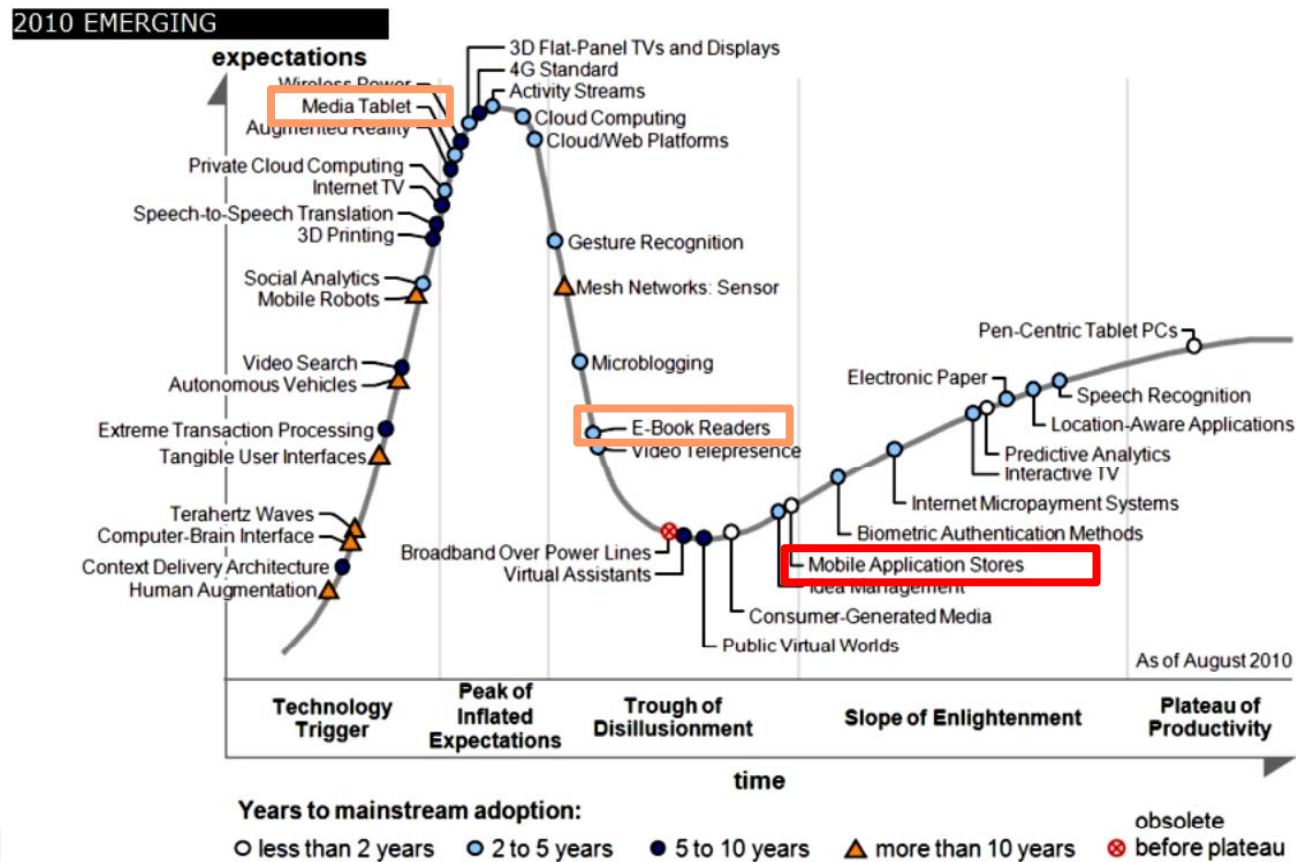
2010 EMERGING

expectations

Wireless Power
Media Tablet
Augmented Reality
Private Cloud Computing
Internet TV
Speech-to-Speech Translation
3D Printing
Social Analytics
Mobile Robots
Video Search
Autonomous Vehicles
Extreme Transaction Processing
Tangible User Interfaces
Terahertz Waves
Computer-Brain Interface
Context Delivery Architecture
Human Augmentation

3D Flat-Panel TVs and Displays
4G Standard
Activity Streams
Cloud Computing
Cloud/Web Platforms
Gesture Recognition
Mesh Networks: Sensor
Microblogging
E-Book Readers
Video Telepresence
Broadband Over Power Lines
Virtual Assistants
Public Virtual Worlds
Consumer-Generated Media
Mobile Application Stores
Idea Management
Biometric Authentication Methods
Internet Micropayment Systems
Interactive TV
Predictive Analytics
Electronic Paper
Location-Aware Applications
Speech Recognition
Pen-Centric Tablet PCs

As of August 2010

Technology Trigger
Peak of Inflated Expectations
Trough of Disillusionment
Slope of Enlightenment
Plateau of Productivity

time

Years to mainstream adoption:
less than 2 years
2 to 5 years
5 to 10 years
more than 10 years
obsolete before plateau